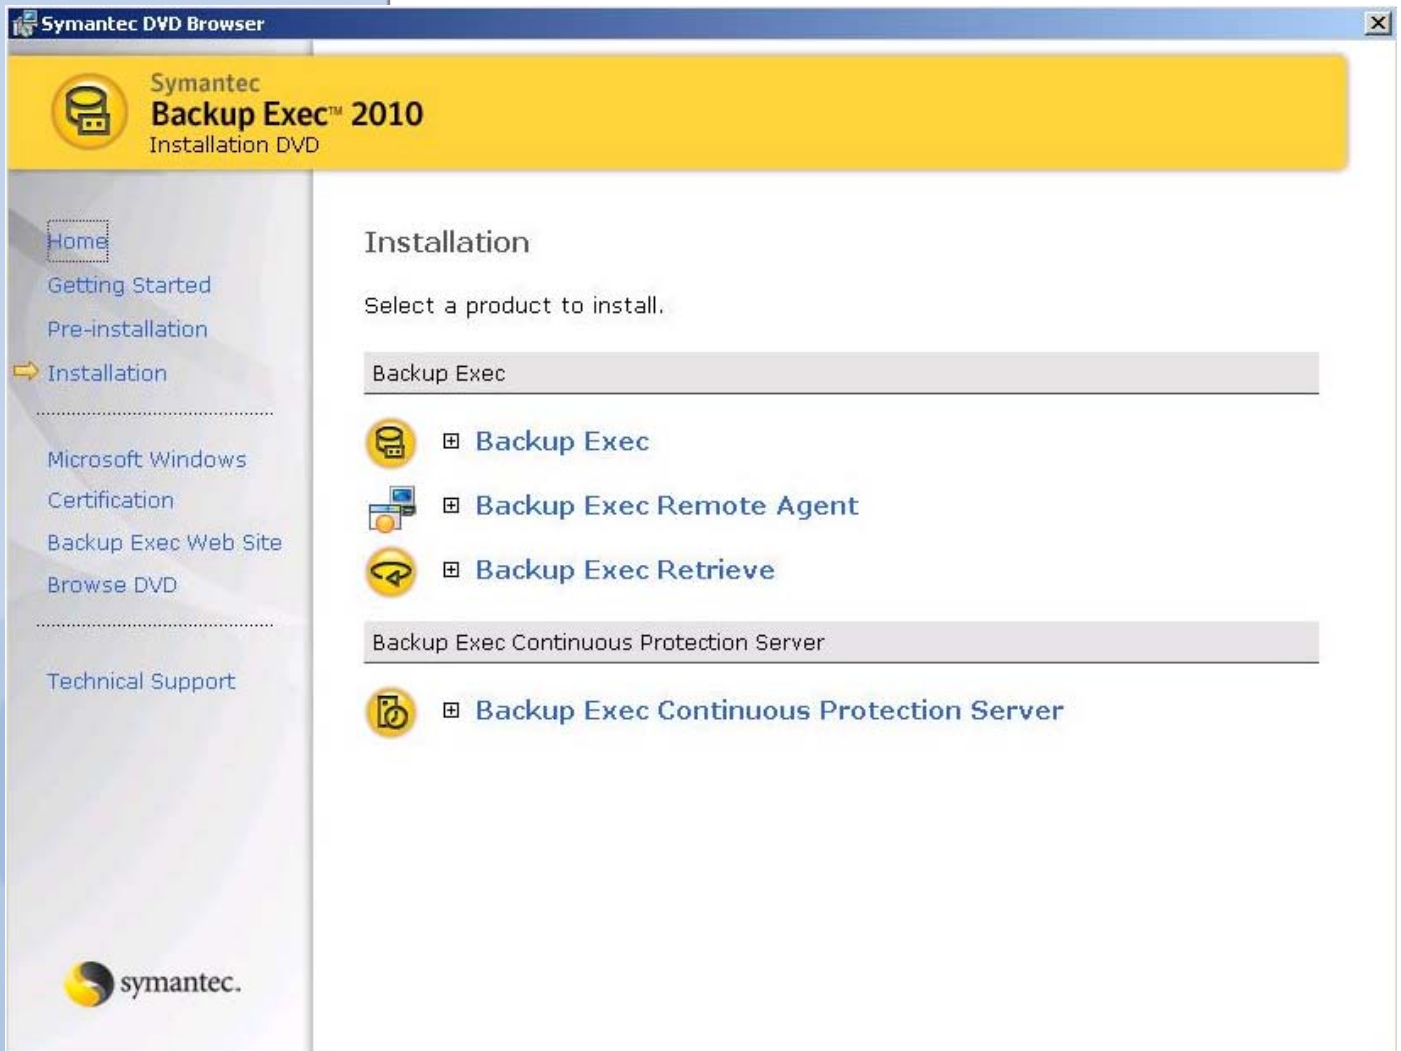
Symantec DVD Browser

Symantec
Backup Exec™ 2010
Installation DVD

Home
Getting Started
Pre-installation
Installation

Microsoft Windows Certification
Backup Exec Web Site
Browse DVD

Technical Support

symantec.

Installation

Select a product to install.

Backup Exec

⊞ Backup Exec
⊞ Backup Exec Remote Agent
⊞ Backup Exec Retrieve

Backup Exec Continuous Protection Server

⊞ Backup Exec Continuous Protection Server